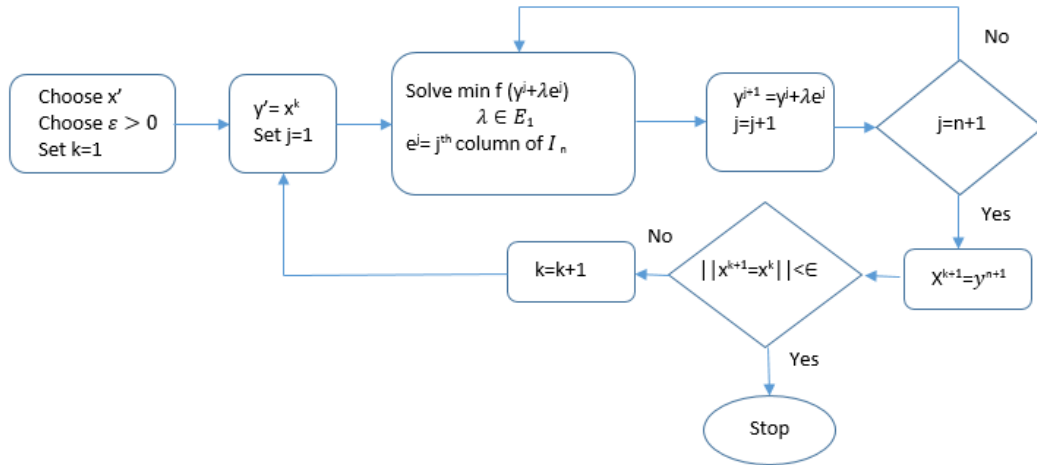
Choose x'
Choose $\varepsilon > 0$
Set k=1

y'= x$^{k}$
Set j=1

Solve min f (y$^{j}$+$\lambda$e$^{j}$)
$\lambda \in E_1$
e$^{j}$= j$^{th}$ column of $I_n$

y$^{j+1}$ =y$^{j}$+$\lambda$e$^{j}$
j=j+1

No

j=n+1

Yes

X$^{k+1}$=$y^{n+1}$

||x$^{k+1}$=x$^{k}$||<∈

No

k=k+1

Yes

Stop